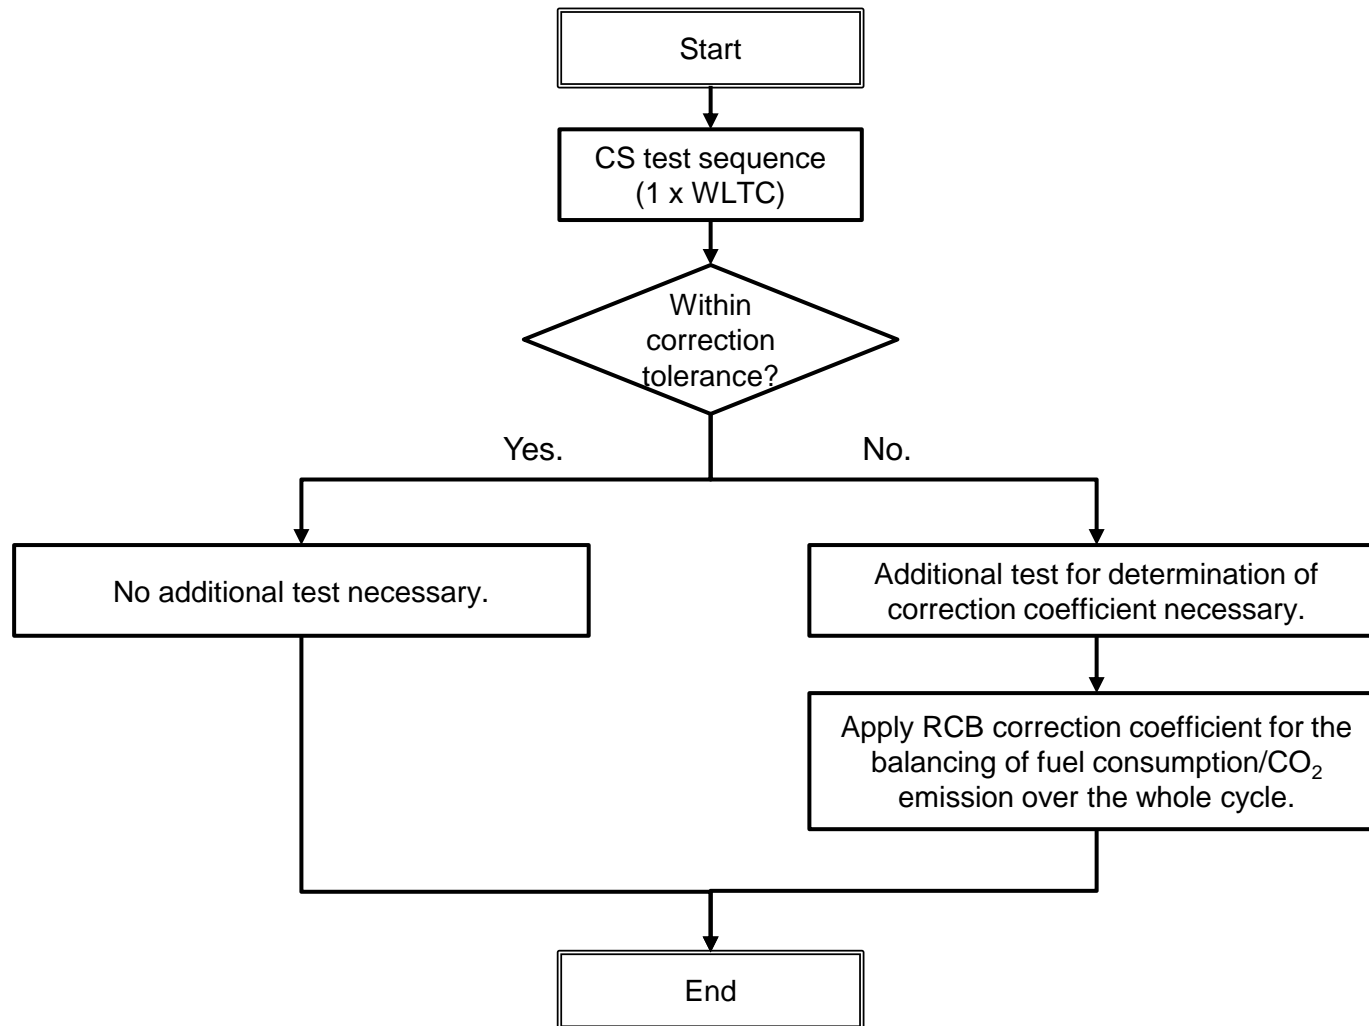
Start

CS test sequence
(1 x WLTC)

Within correction tolerance?

Yes.

No.

No additional test necessary.

Additional test for determination of correction coefficient necessary.

Apply RCB correction coefficient for the balancing of fuel consumption/$CO_2$ emission over the whole cycle.

End